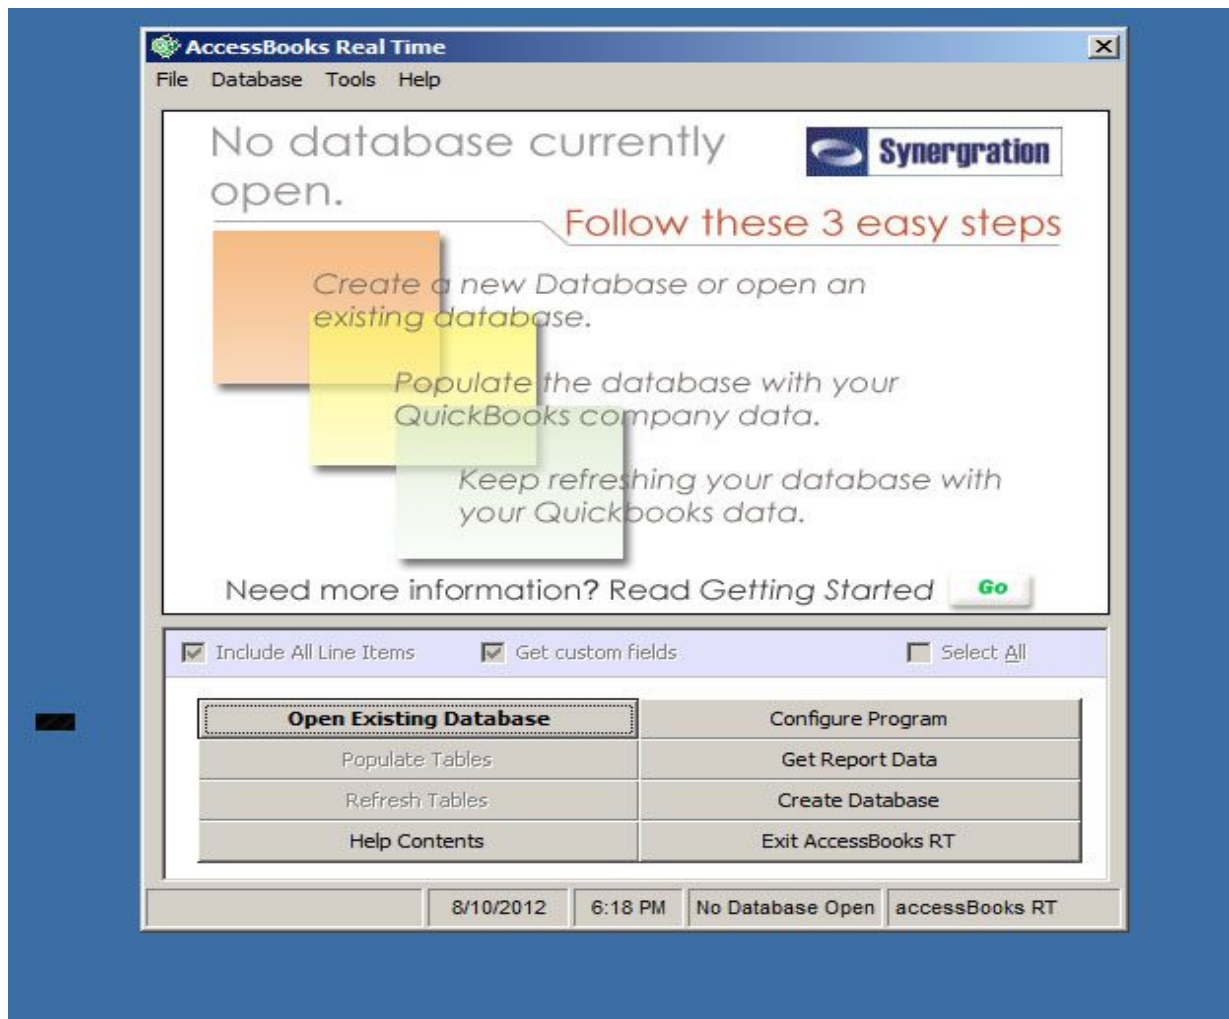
AccessBooks Real Time

File Database Tools Help

No database currently open.

Synergration

Follow these 3 easy steps

Create a new Database or open an existing database.

Populate the database with your QuickBooks company data.

Keep refreshing your database with your Quickbooks data.

Need more information? Read Getting Started Go

Include All Line Items Get custom fields Select All

| Open Existing Database | Configure Program |
|---|---|
| Populate Tables | Get Report Data |
| Refresh Tables | Create Database |
| Help Contents | Exit AccessBooks RT |

8/10/2012 6:18 PM No Database Open accessBooks RT